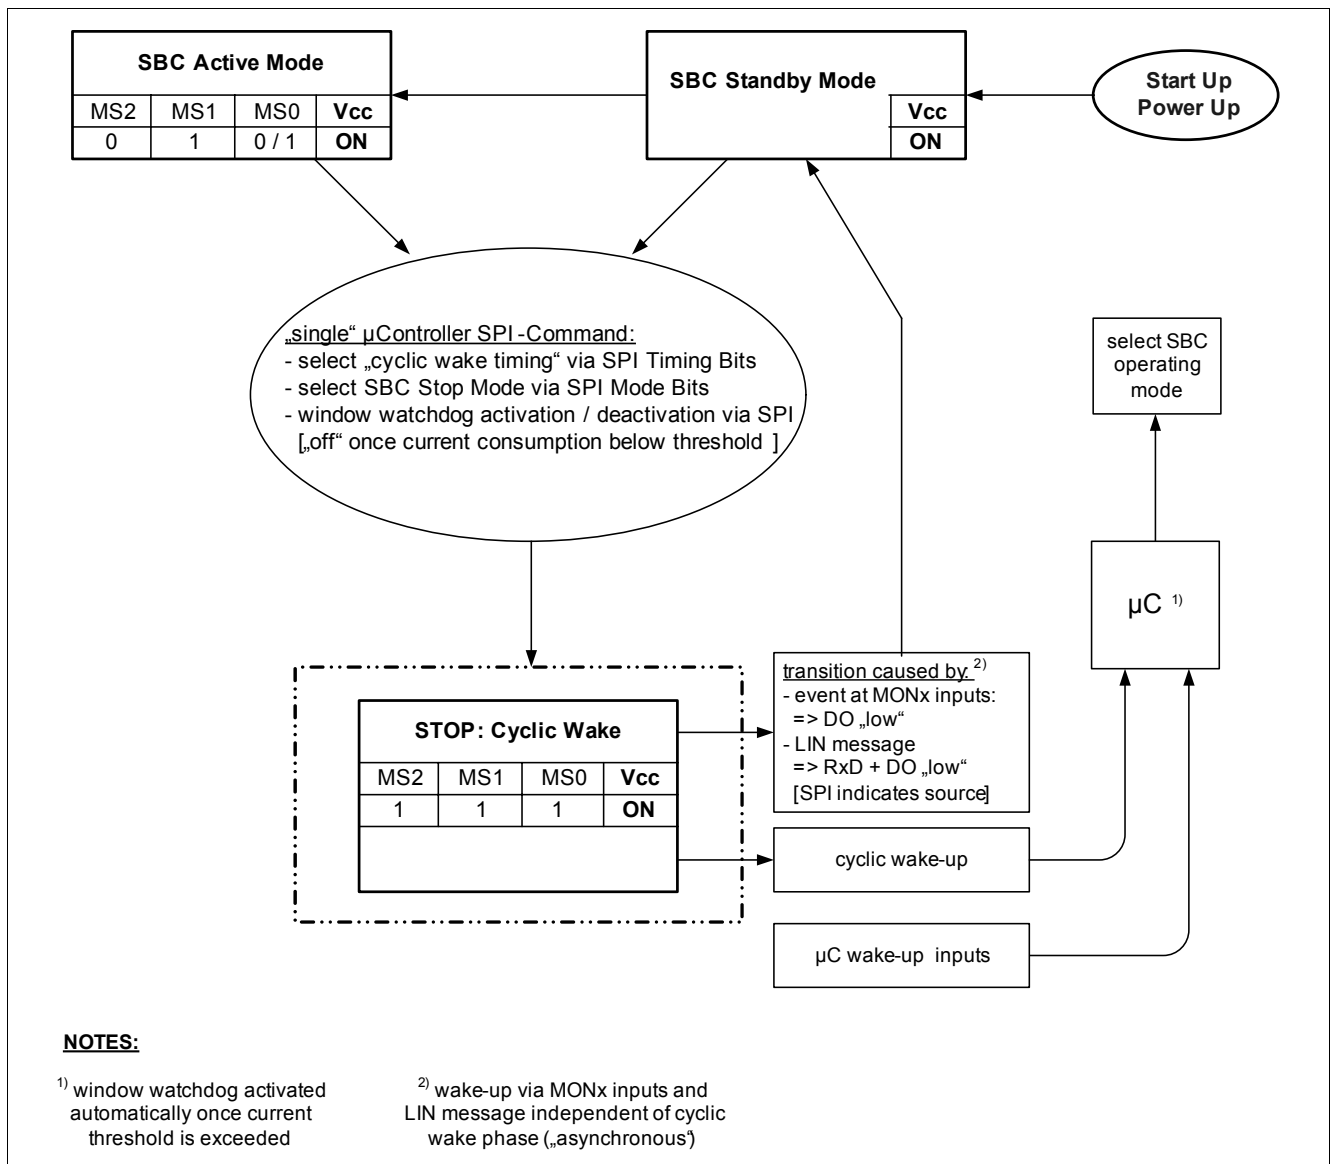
SBC Active Mode

| MS2 | MS1 | MS0 | Vcc |
|---|---|---|---|
| 0 | 1 | 0 / 1 | ON |

SBC Standby Mode

| Vcc |
|---|
| ON |

Start Up
Power Up

„single“ µController SPI -Command:
- select „cyclic wake timing“ via SPI Timing Bits
- select SBC Stop Mode via SPI Mode Bits
- window watchdog activation / deactivation via SPI
[„off“ once current consumption below threshold ]

select SBC operating mode

µC $^{1)}$

STOP: Cyclic Wake

| MS2 | MS1 | MS0 | Vcc |
|---|---|---|---|
| 1 | 1 | 1 | ON |

transition caused by: $^{2)}$
- event at MONx inputs:
=> DO „low“
- LIN message
=> RxD + DO „low“
[SPI indicates source]

cyclic wake-up

µC wake-up inputs

NOTES:

$^{1)}$ window watchdog activated automatically once current threshold is exceeded

$^{2)}$ wake-up via MONx inputs and LIN message independent of cyclic wake phase („asynchronous“)